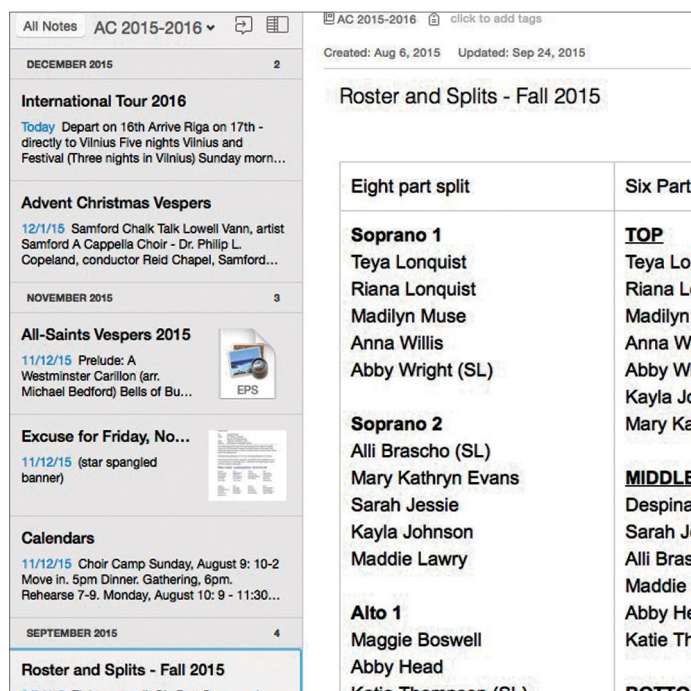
All Notes AC 2015-2016

DECEMBER 2015 2

International Tour 2016
Today Depart on 16th Arrive Riga on 17th - directly to Vilnius Five nights Vilnius and Festival (Three nights in Vilnius) Sunday morn...

Advent Christmas Vespers
12/1/15 Samford Chalk Talk Lowell Vann, artist Samford A Cappella Choir - Dr. Philip L. Copeland, conductor Reid Chapel, Samford...

NOVEMBER 2015 3

All-Saints Vespers 2015
11/12/15 Prelude: A Westminster Carillon (arr. Michael Bedford) Bells of Bu...

EPS

Excuse for Friday, No...
11/12/15 (star spangled banner)

Calendars
11/12/15 Choir Camp Sunday, August 9: 10-2 Move in. 5pm Dinner. Gathering, 6pm. Rehearse 7-9. Monday, August 10: 9 - 11:30...

SEPTEMBER 2015 4

Roster and Splits - Fall 2015

AC 2015-2016 click to add tags

Created: Aug 6, 2015 Updated: Sep 24, 2015

Roster and Splits - Fall 2015

| Eight part split | Six Part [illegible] |
|---|---|
| **Soprano 1**<br>Teya Lonquist<br>Riana Lonquist<br>Madilyn Muse<br>Anna Willis<br>Abby Wright (SL)<br><br>**Soprano 2**<br>Alli Brascho (SL)<br>Mary Kathryn Evans<br>Sarah Jessie<br>Kayla Johnson<br>Maddie Lawry<br><br>**Alto 1**<br>Maggie Boswell<br>Abby Head<br>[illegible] | **TOP**<br>Teya Lo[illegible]<br>Riana L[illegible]<br>Madilyn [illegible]<br>Anna W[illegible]<br>Abby W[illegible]<br>Kayla Jo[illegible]<br>Mary Ka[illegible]<br><br>**MIDDLE**<br>Despina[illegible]<br>Sarah J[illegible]<br>Alli Bras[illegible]<br>Maddie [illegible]<br>Abby He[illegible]<br>Katie Th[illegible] |